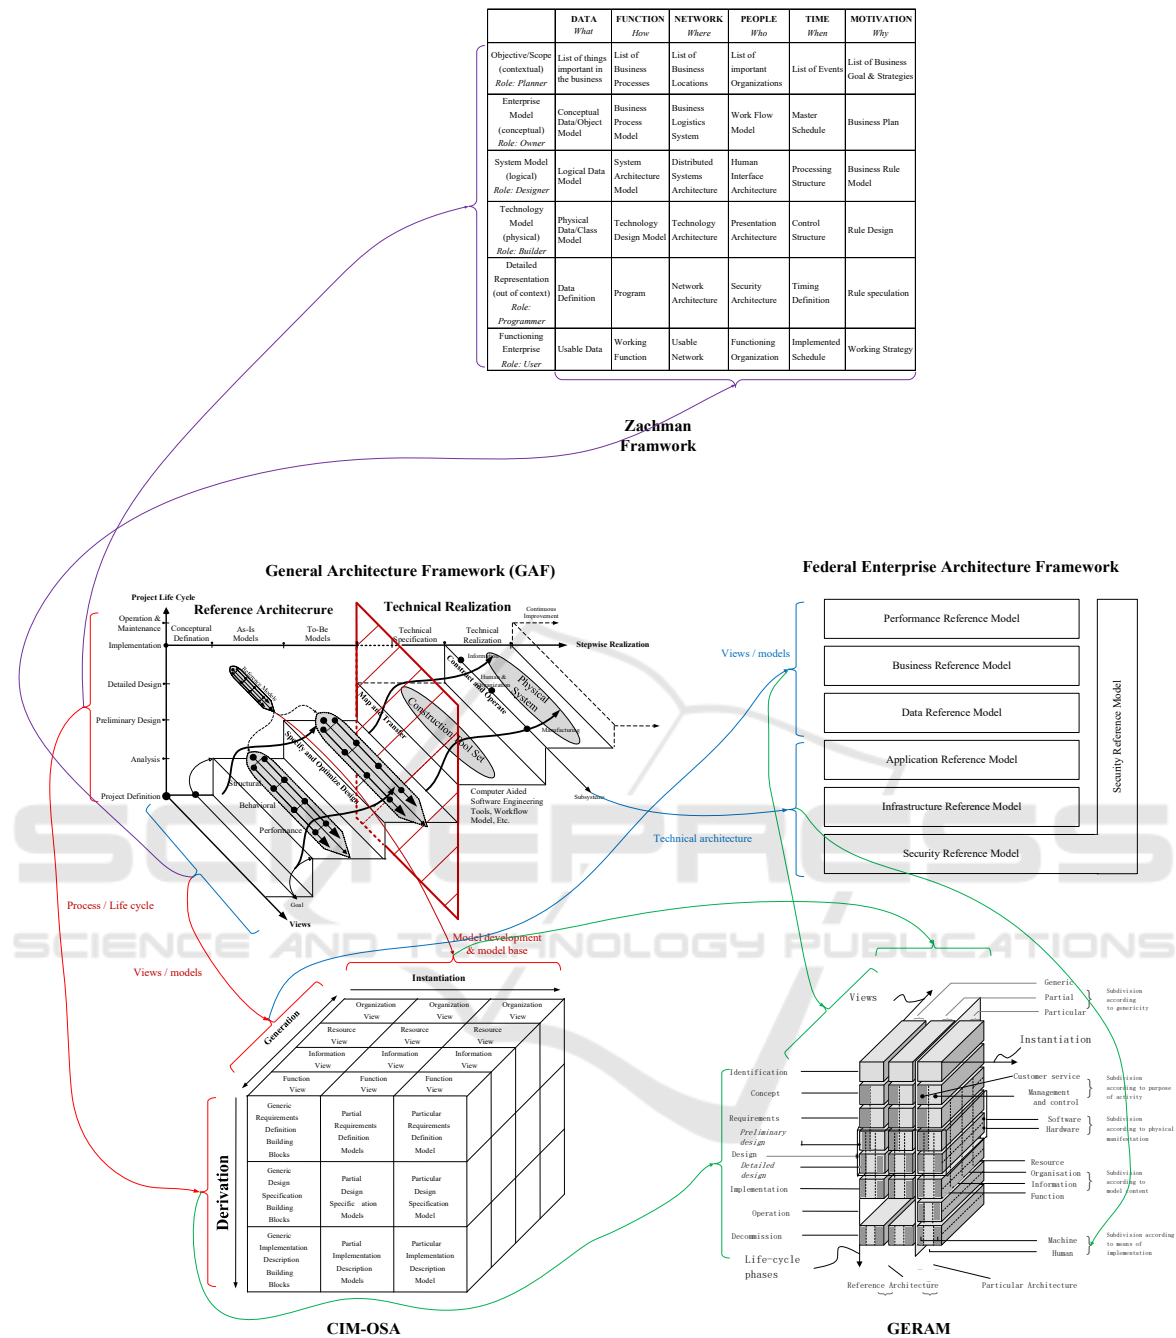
| | DATA What | FUNCTION How | NETWORK Where | PEOPLE Who | TIME When | MOTIVATION Why |
|---|---|---|---|---|---|---|
| Objective/Scope (contextual) Role: Planner | List of things important in the business | List of Business Processes | List of Business Locations | List of important Organizations | List of Events | List of Business Goal & Strategies |
| Enterprise Model (conceptual) Role: Owner | Conceptual Data/Object Model | Business Process Model | Business Logistics System | Work Flow Model | Master Schedule | Business Plan |
| System Model (logical) Role: Designer | Logical Data Model | System Architecture Model | Distributed Systems Architecture | Human Interface Architecture | Processing Structure | Business Rule Model |
| Technology Model (physical) Role: Builder | Physical Data/Class Model | Technology Design Model | Technology Architecture | Presentation Architecture | Control Structure | Rule Design |
| Detailed Representation (out of context) Role: Programmer | Data Definition | Program | Network Architecture | Security Architecture | Timing Definition | Rule speculation |
| Functioning Enterprise Role: User | Usable Data | Working Function | Usable Network | Functioning Organization | Implemented Schedule | Working Strategy |

Zachman Framwork

General Architecture Framework (GAF)

Federal Enterprise Architecture Framework

Project Life Cycle
Reference Archicrecure
Technical Realization
Continuous Improvement
Operation & Maintenance
Implementation
Conceptual Defination
As-Is Models
To-Be Models
Technical Specification
Technical Realization
Stepwise Realization
Information
Human & Organization
Physical System
Construct and Operate
Map and Transfer
Construction Tool Set
Manufacturing
Detailed Design
Preliminary Design
Analysis
Project Definition
Specify and Optimize Design
Structural
Behavioral
Performance
Goal
Views
Subsystems
Computer Aided Software Engineering Tools, Workflow Model, Etc.

Views / models
Performance Reference Model
Business Reference Model
Data Reference Model
Application Reference Model
Infrastructure Reference Model
Security Reference Model
Security Reference Model
Technical architecture

Process / Life cycle
Views / models
Model development & model base

Instantiation
Generation
Organization View
Organization View
Organization View
Resource View
Resource View
Resource View
Information View
Information View
Information View
Function View
Function View
Function View
Derivation
Generic Requirements Definition Building Blocks
Partial Requirements Definition Models
Particular Requirements Definition Model
Generic Design Specification Building Blocks
Partial Design Specific ation Models
Particular Design Specification Model
Generic Implementation Description Building Blocks
Partial Implementation Description Models
Particular Implementation Description Model

CIM-OSA

Views
Generic
Partial
Particular
Subdivision according to genericity
Instantiation
Identification
Concept
Requirements
Preliminary design
Design
Detailed design
Implementation
Operation
Decommission
Life-cycle phases
Customer service
Management and control
Subdivision according to purpose of activity
Software
Hardware
Subdivision according to physical manifestation
Resource
Organisation
Information
Function
Subdivision according to model content
Machine
Human
Subdivision according to means of implementation
Reference Architecture
Particular Architecture

GERAM